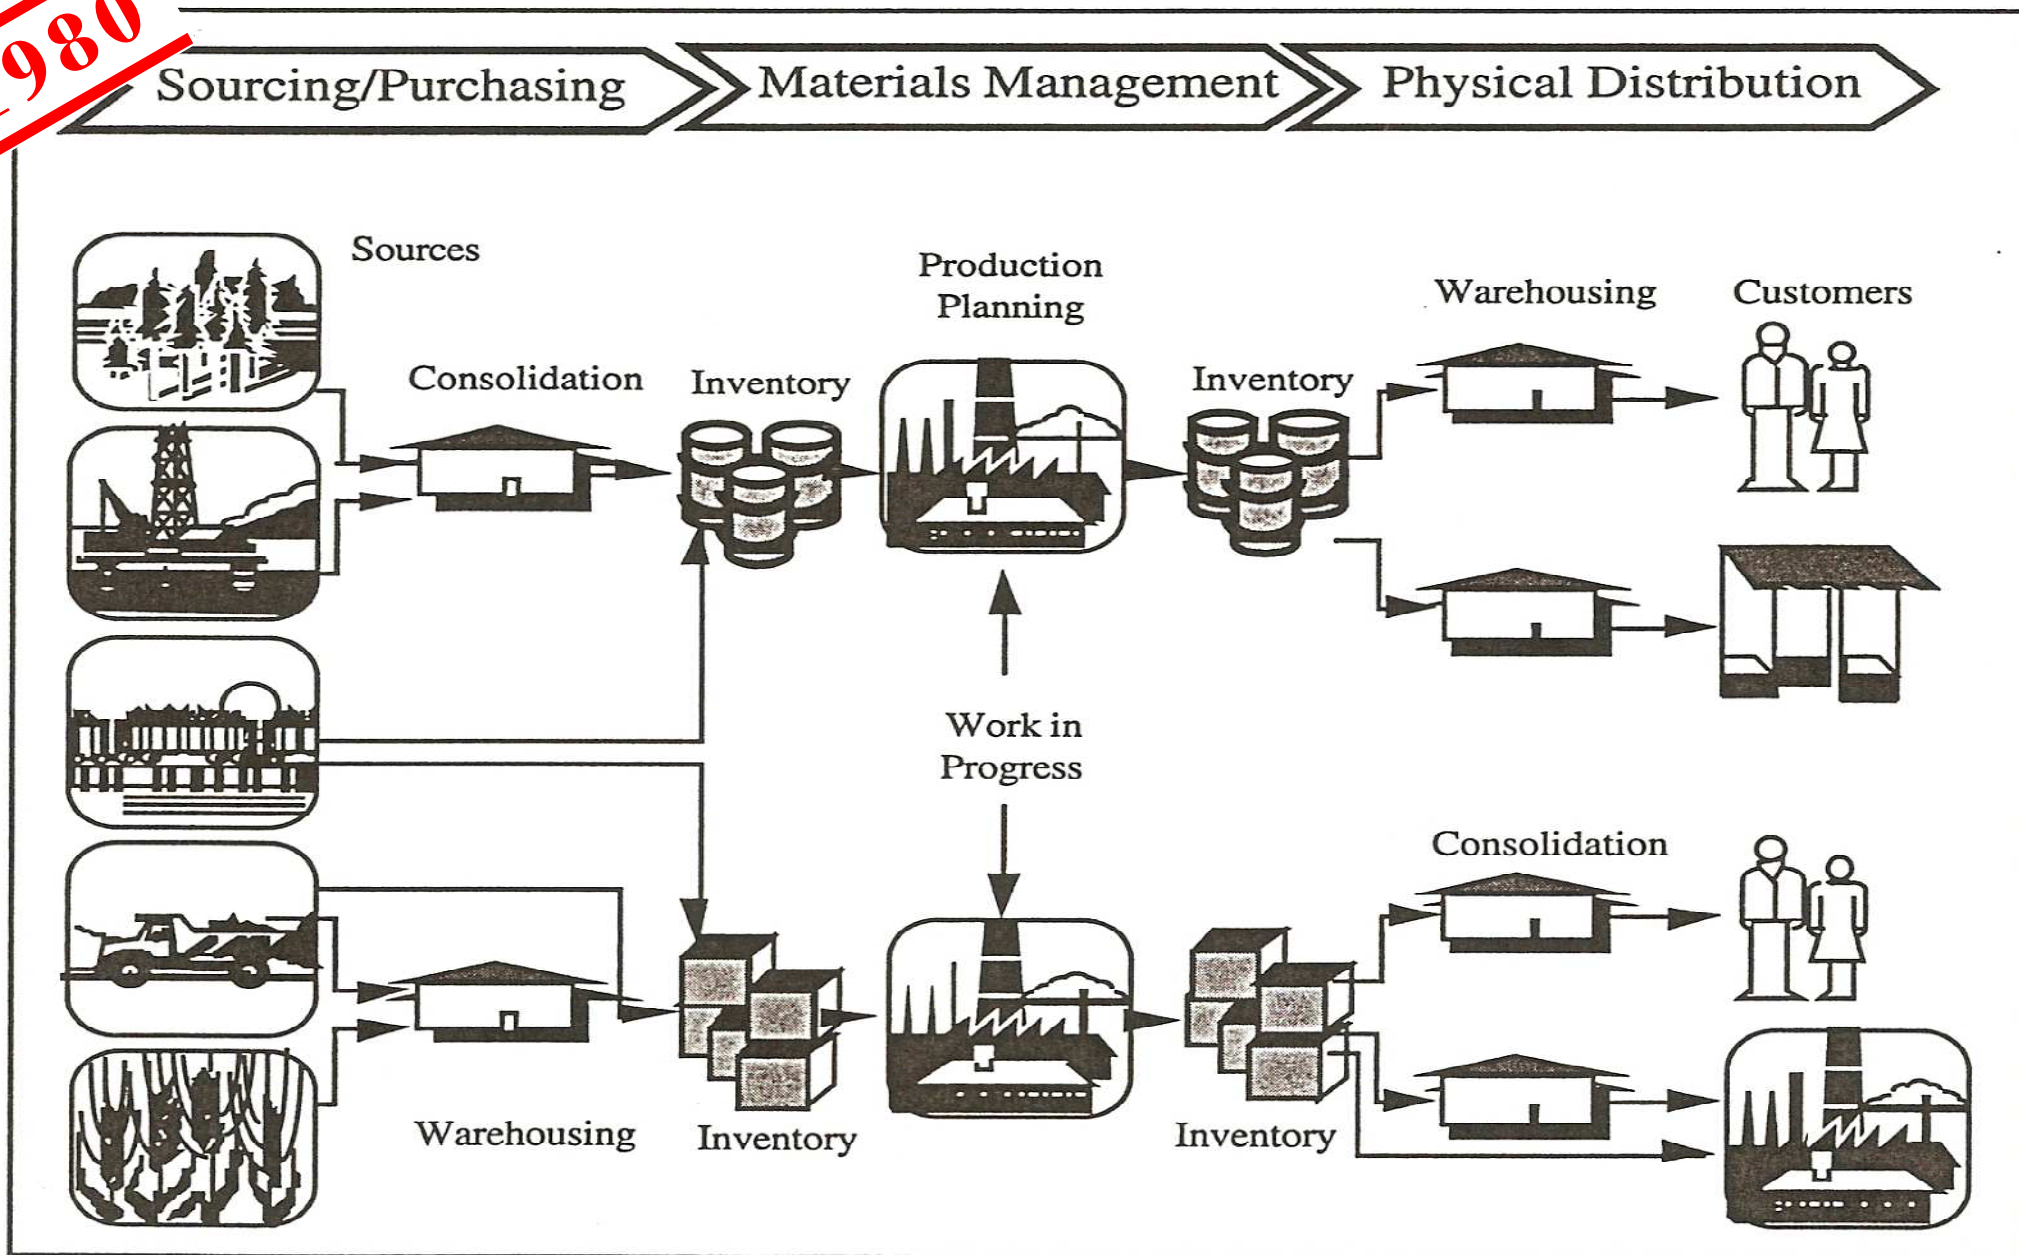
980

Sourcing/Purchasing

Materials Management

Physical Distribution

Sources

Production Planning

Warehousing

Customers

Consolidation

Inventory

Inventory

Work in Progress

Consolidation

Warehousing

Inventory

Inventory